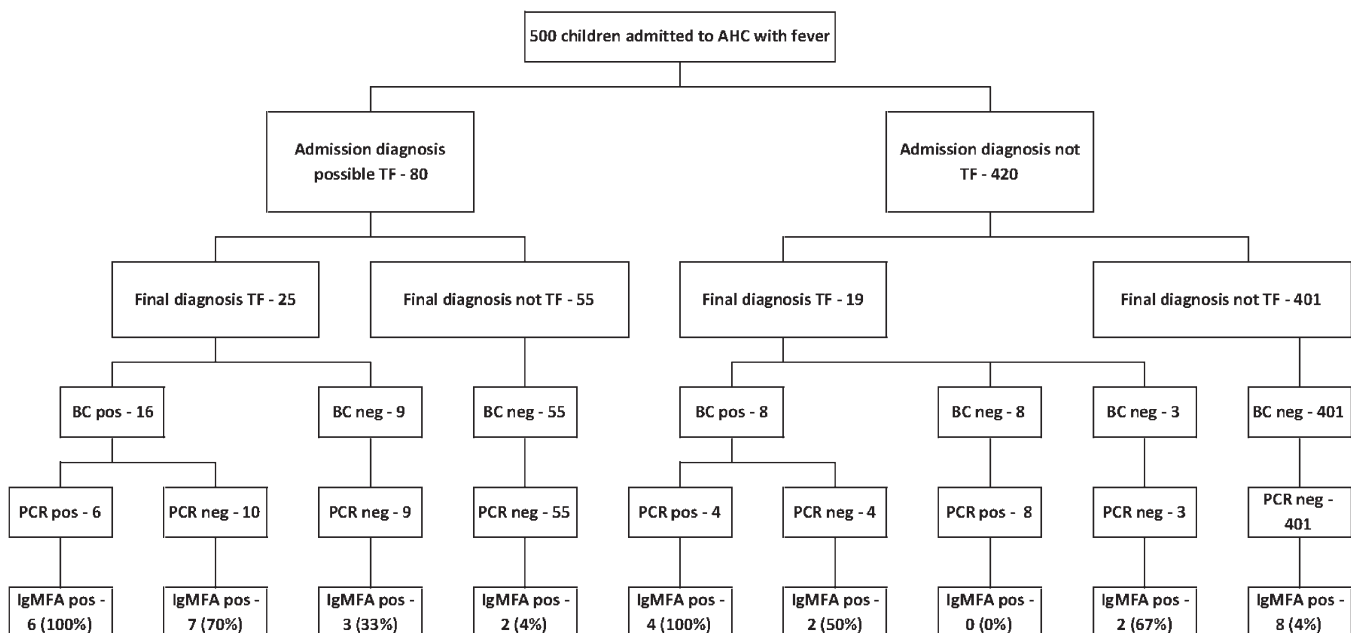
500 children admitted to AHC with fever

Admission diagnosis possible TF - 80

Admission diagnosis not TF - 420

Final diagnosis TF - 25

Final diagnosis not TF - 55

Final diagnosis TF - 19

Final diagnosis not TF - 401

BC pos - 16

BC neg - 9

BC neg - 55

BC pos - 8

BC neg - 8

BC neg - 3

BC neg - 401

PCR pos - 6

PCR neg - 10

PCR neg - 9

PCR neg - 55

PCR pos - 4

PCR neg - 4

PCR pos - 8

PCR neg - 3

PCR neg - 401

IgMFA pos - 6 (100%)

IgMFA pos - 7 (70%)

IgMFA pos - 3 (33%)

IgMFA pos - 2 (4%)

IgMFA pos - 4 (100%)

IgMFA pos - 2 (50%)

IgMFA pos - 0 (0%)

IgMFA pos - 2 (67%)

IgMFA pos - 8 (4%)